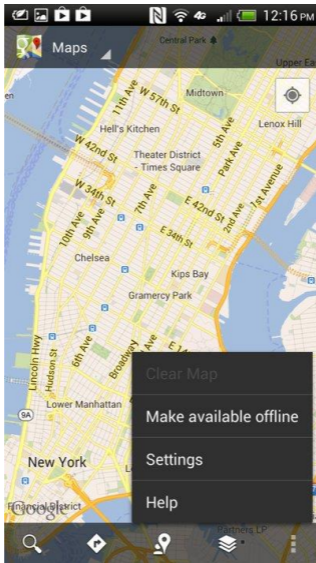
12:16 PM

Maps

Central Park

Midtown

11th Ave

W 57th St

Hell's Kitchen

Lenox Hill

W 42nd St

Theater District - Times Square

5th Ave

Park Ave

3rd Ave

W 34th St

7th Ave

E 42nd St

2nd Ave

1st Ave

10th Ave

9th Ave

E 34th St

Chelsea

Kips Bay

Gramercy Park

Lincoln Hwy

Hudson St

6th Ave

Broadway

E 14

9A

Lower Manhattan

New York

Financial District

Google

Clear Map

Make available offline

Settings

Help